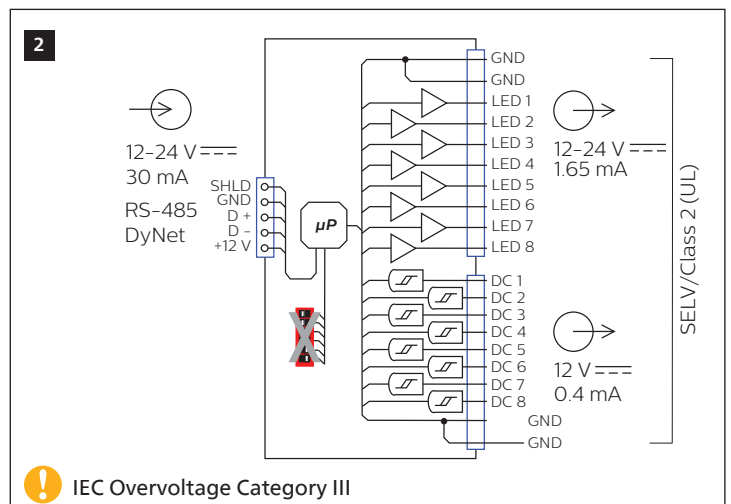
2

12–24 V ⎓
30 mA

RS-485
DyNet

SHLD
GND
D +
D –
+12 V

μP

GND
GND
LED 1
LED 2
LED 3
LED 4
LED 5
LED 6
LED 7
LED 8

12–24 V ⎓
1.65 mA

DC 1
DC 2
DC 3
DC 4
DC 5
DC 6
DC 7
DC 8
GND
GND

12 V ⎓
0.4 mA

SELV/Class 2 (UL)

IEC Overvoltage Category III